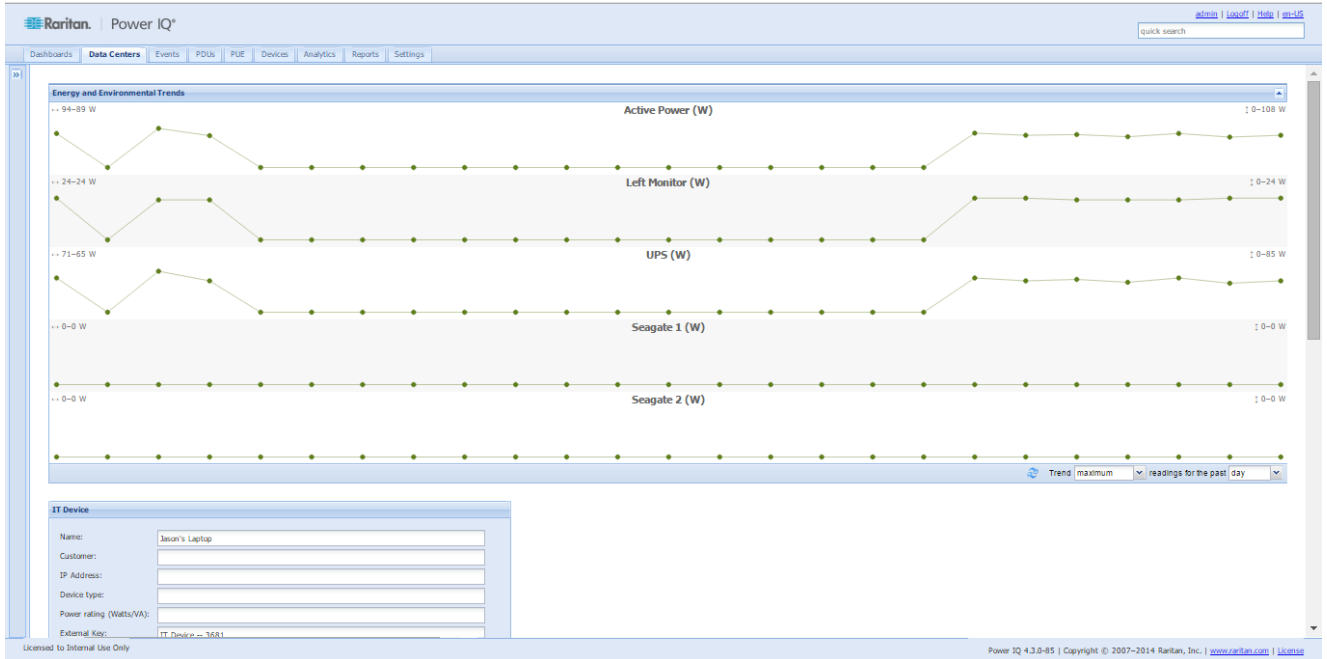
Raritan. | Power IQ®

admin | Logoff | Help | en-US

quick search

Dashboards | Data Centers | Events | PDUs | PUE | Devices | Analytics | Reports | Settings

Energy and Environmental Trends

↔ 94–89 W
Active Power (W)
↕ 0–108 W

↔ 24–24 W
Left Monitor (W)
↕ 0–24 W

↔ 71–65 W
UPS (W)
↕ 0–85 W

↔ 0–0 W
Seagate 1 (W)
↕ 0–0 W

↔ 0–0 W
Seagate 2 (W)
↕ 0–0 W

Trend maximum readings for the past day

IT Device

Name: Jason's Laptop
Customer:
IP Address:
Device type:
Power rating (Watts/VA):
External Key: IT Device -- 3681

Licensed to Internal Use Only

Power IQ 4.3.0-85 | Copyright © 2007–2014 Raritan, Inc. | www.raritan.com | License